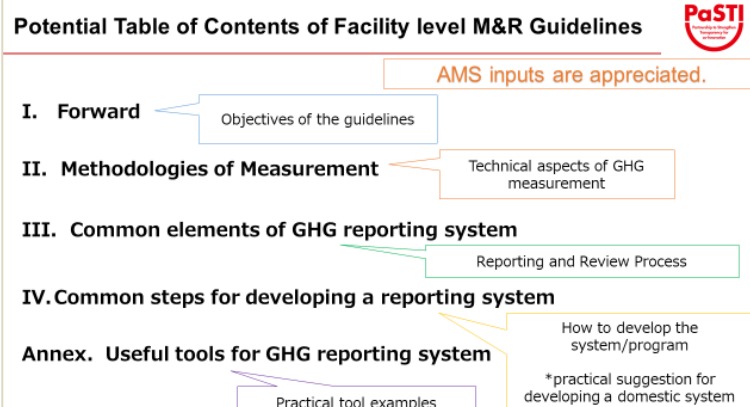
Potential Table of Contents of Facility level M&R Guidelines

PaSTI

AMS inputs are appreciated.

I. Forward

Objectives of the guidelines

II. Methodologies of Measurement

Technical aspects of GHG measurement

III. Common elements of GHG reporting system

Reporting and Review Process

IV. Common steps for developing a reporting system

How to develop the system/program

*practical suggestion for developing a domestic system

Annex. Useful tools for GHG reporting system

Practical tool examples